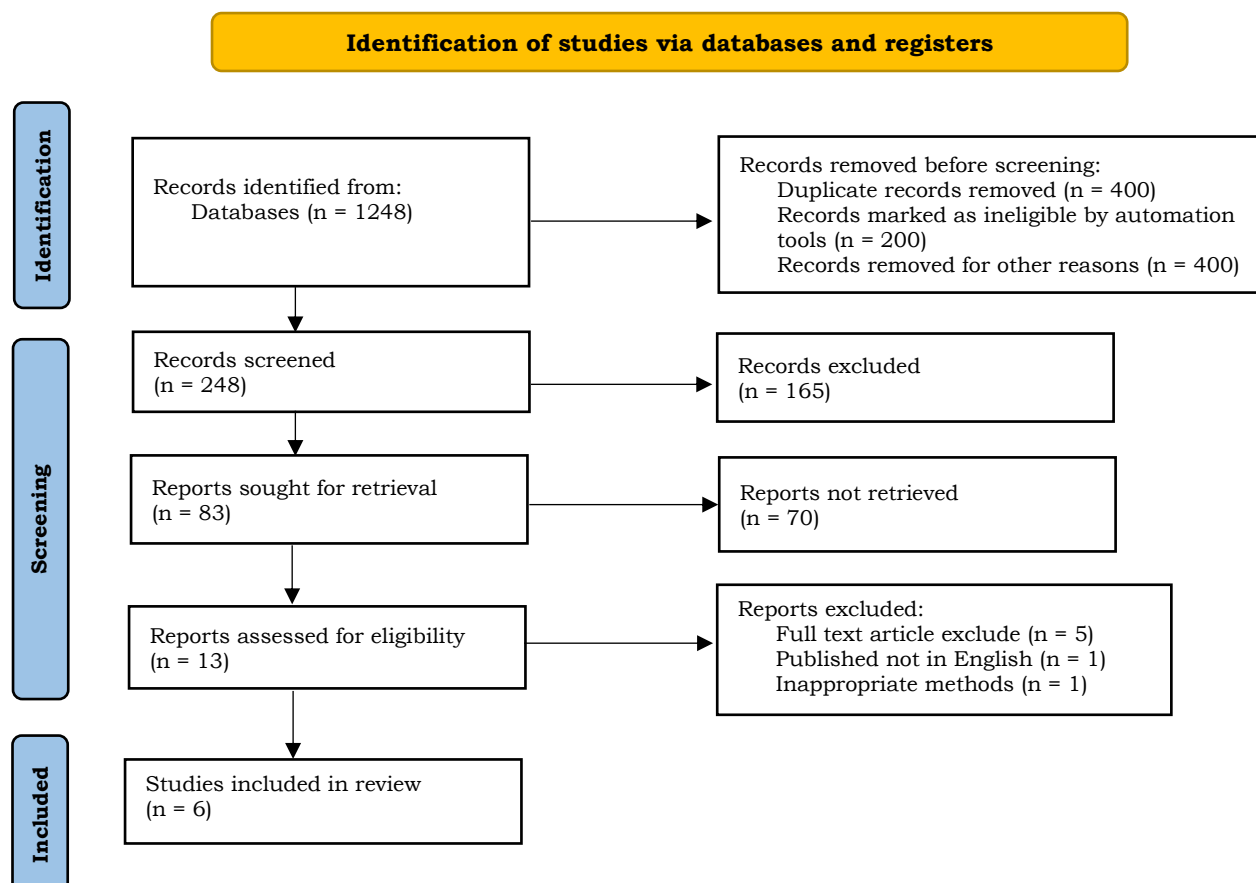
Identification of studies via databases and registers

Identification

Records identified from:
Databases (n = 1248)

Records removed before screening:
Duplicate records removed (n = 400)
Records marked as ineligible by automation tools (n = 200)
Records removed for other reasons (n = 400)

Screening

Records screened
(n = 248)

Records excluded
(n = 165)

Reports sought for retrieval
(n = 83)

Reports not retrieved
(n = 70)

Reports assessed for eligibility
(n = 13)

Reports excluded:
Full text article exclude (n = 5)
Published not in English (n = 1)
Inappropriate methods (n = 1)

Included

Studies included in review
(n = 6)